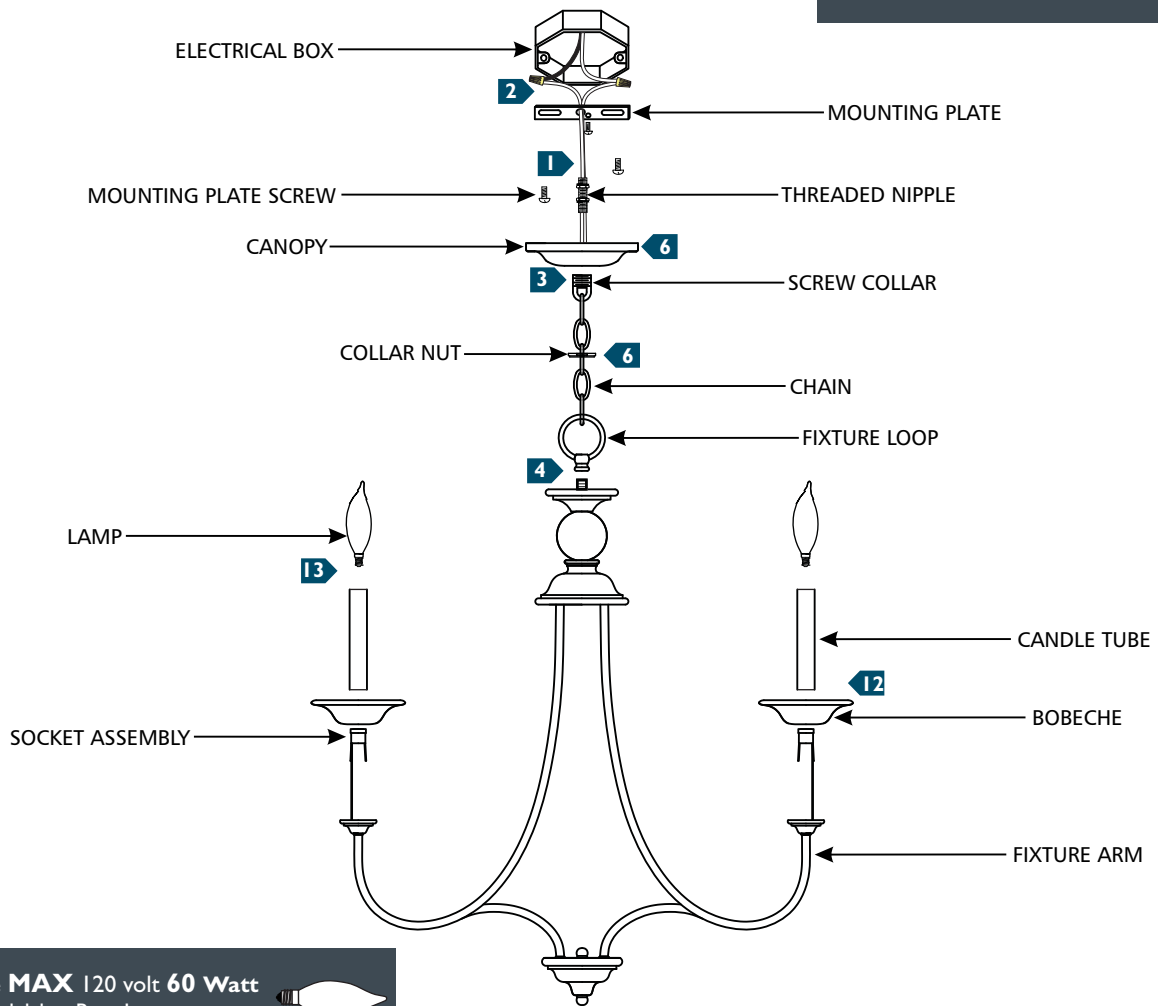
ELECTRICAL BOX

2

MOUNTING PLATE

1

MOUNTING PLATE SCREW

THREADED NIPPLE

CANOPY

6

3

SCREW COLLAR

COLLAR NUT

6

CHAIN

FIXTURE LOOP

4

LAMP

13

CANDLE TUBE

12

BOBECHE

SOCKET ASSEMBLY

FIXTURE ARM

MAX 120 volt 60 Watt

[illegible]